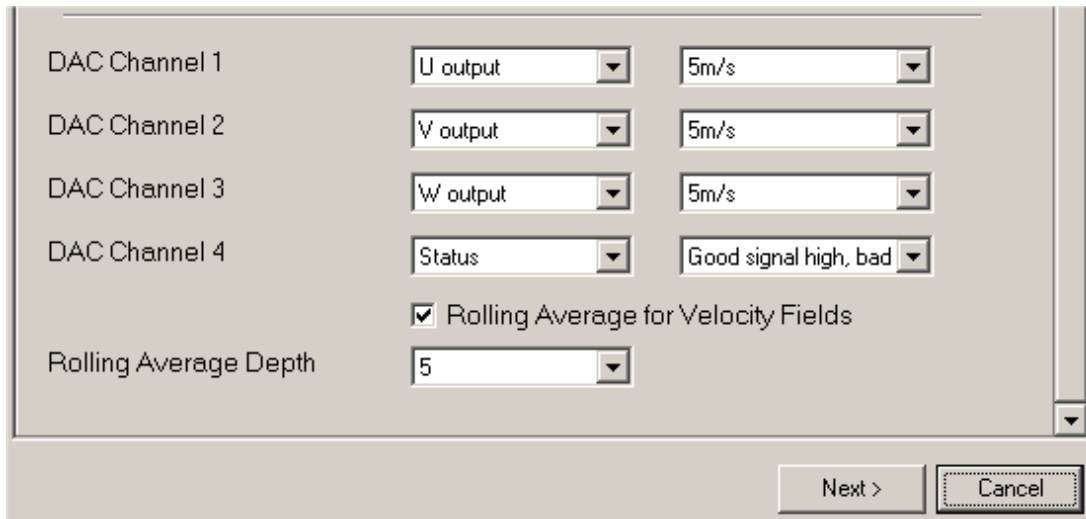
DAC Channel 1 U output 5m/s

DAC Channel 2 V output 5m/s

DAC Channel 3 W output 5m/s

DAC Channel 4 Status Good signal high, bad

Rolling Average for Velocity Fields

Rolling Average Depth 5

Next > Cancel